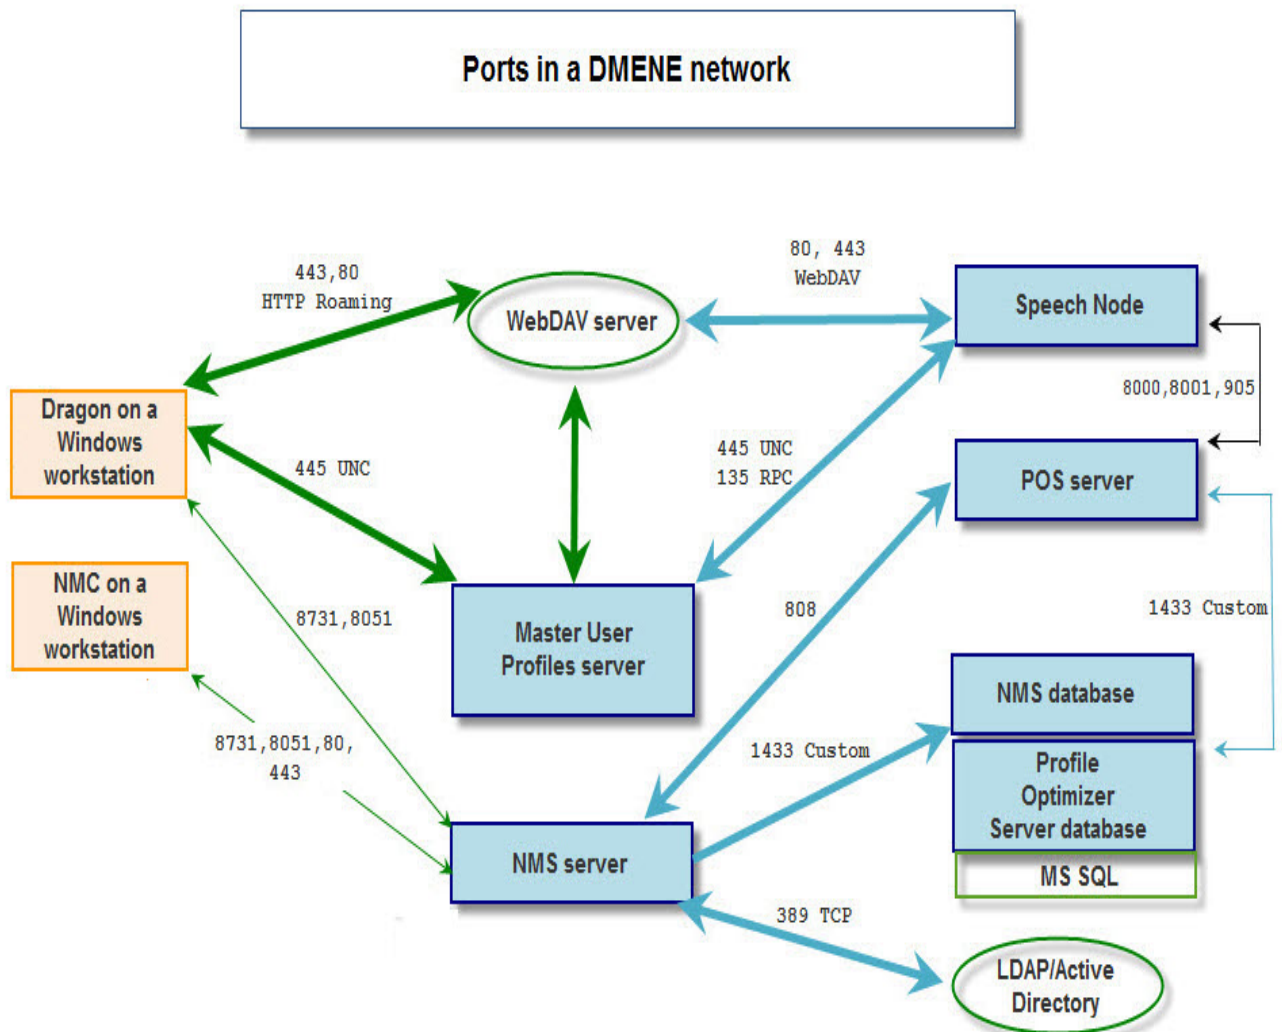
Ports in a DMENE network

443,80
HTTP Roaming

WebDAV server

80, 443
WebDAV

Speech Node

Dragon on a Windows workstation

445 UNC

445 UNC
135 RPC

8000,8001,905

POS server

NMC on a Windows workstation

8731,8051

Master User Profiles server

808

1433 Custom

NMS database

Profile Optimizer Server database

8731,8051,80,
443

1433 Custom

NMS server

MS SQL

389 TCP

LDAP/Active Directory